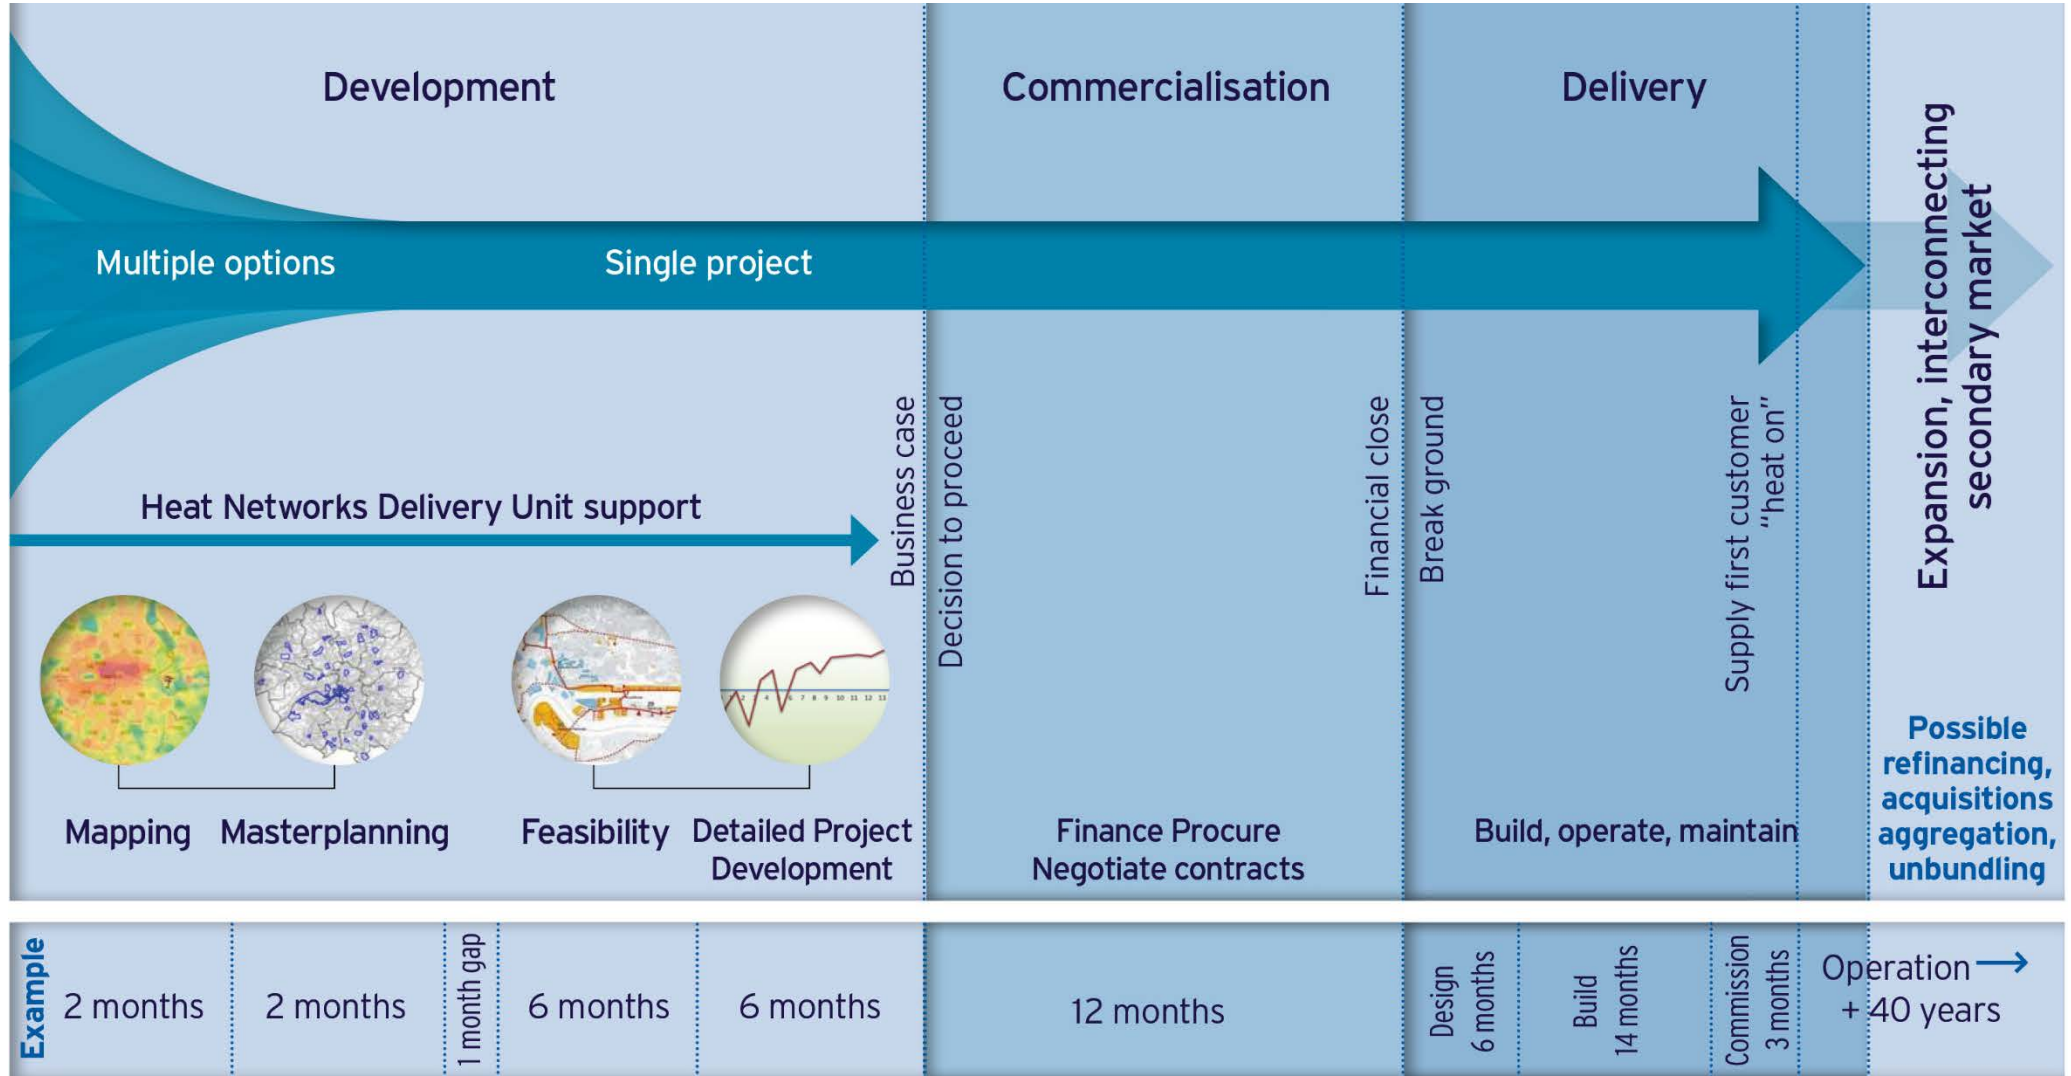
Development

Commercialisation

Delivery

Expansion, interconnecting secondary market

Multiple options

Single project

Heat Networks Delivery Unit support

Business case

Decision to proceed

Financial close

Break ground

Supply first customer "heat on"

Mapping

Masterplanning

Feasibility

Detailed Project Development

Finance Procure Negotiate contracts

Build, operate, maintain

Possible refinancing, acquisitions aggregation, unbundling

Example

2 months

2 months

1 month gap

6 months

6 months

12 months

Design 6 months

Build 14 months

Commission 3 months

Operation → + 40 years